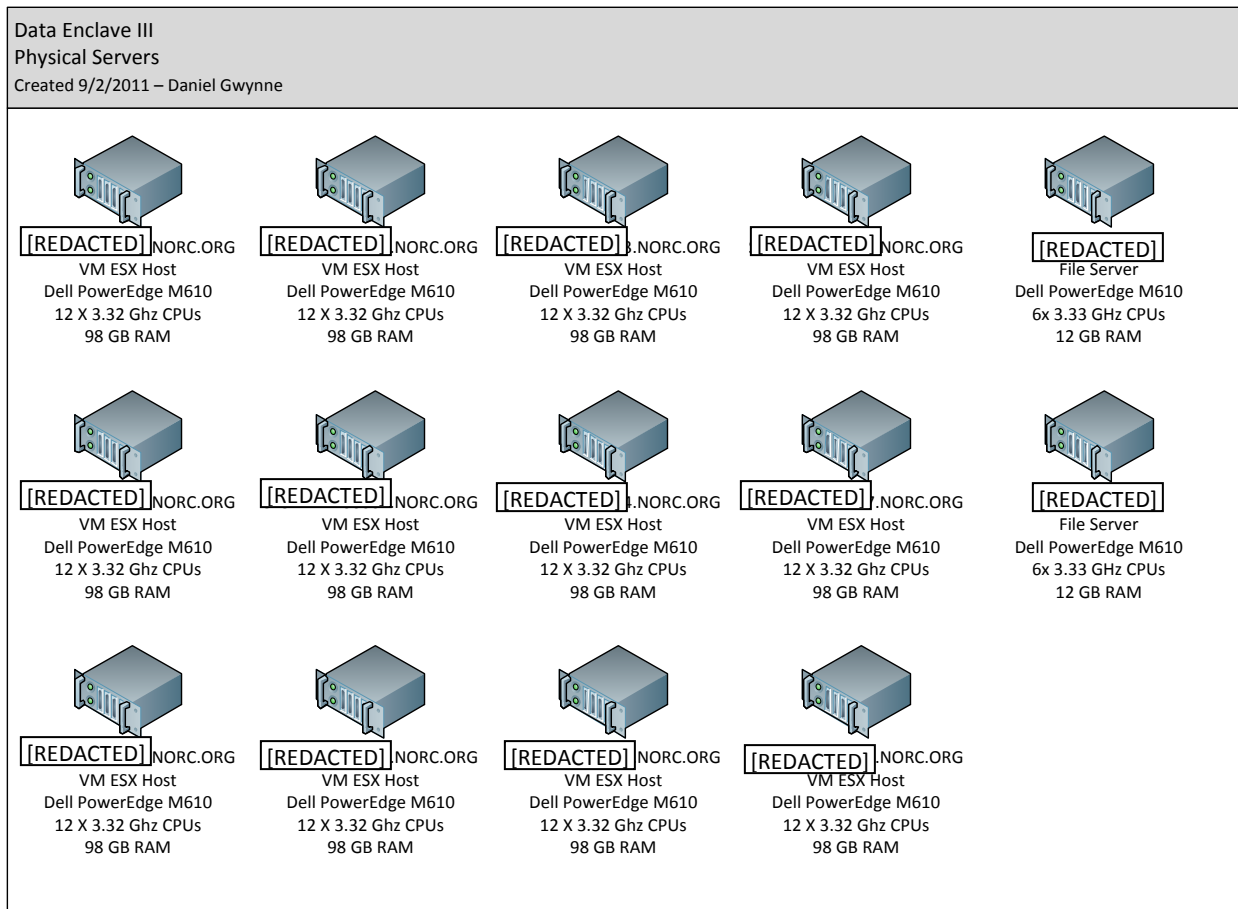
Data Enclave III
Physical Servers
Created 9/2/2011 – Daniel Gwynne

[REDACTED] NORC.ORG
VM ESX Host
Dell PowerEdge M610
12 X 3.32 Ghz CPUs
98 GB RAM

[REDACTED] NORC.ORG
VM ESX Host
Dell PowerEdge M610
12 X 3.32 Ghz CPUs
98 GB RAM

[REDACTED] .NORC.ORG
VM ESX Host
Dell PowerEdge M610
12 X 3.32 Ghz CPUs
98 GB RAM

[REDACTED] NORC.ORG
VM ESX Host
Dell PowerEdge M610
12 X 3.32 Ghz CPUs
98 GB RAM

[REDACTED]
File Server
Dell PowerEdge M610
6x 3.33 GHz CPUs
12 GB RAM

[REDACTED] NORC.ORG
VM ESX Host
Dell PowerEdge M610
12 X 3.32 Ghz CPUs
98 GB RAM

[REDACTED] NORC.ORG
VM ESX Host
Dell PowerEdge M610
12 X 3.32 Ghz CPUs
98 GB RAM

[REDACTED] .NORC.ORG
VM ESX Host
Dell PowerEdge M610
12 X 3.32 Ghz CPUs
98 GB RAM

[REDACTED] .NORC.ORG
VM ESX Host
Dell PowerEdge M610
12 X 3.32 Ghz CPUs
98 GB RAM

[REDACTED]
File Server
Dell PowerEdge M610
6x 3.33 GHz CPUs
12 GB RAM

[REDACTED] NORC.ORG
VM ESX Host
Dell PowerEdge M610
12 X 3.32 Ghz CPUs
98 GB RAM

[REDACTED] NORC.ORG
VM ESX Host
Dell PowerEdge M610
12 X 3.32 Ghz CPUs
98 GB RAM

[REDACTED] NORC.ORG
VM ESX Host
Dell PowerEdge M610
12 X 3.32 Ghz CPUs
98 GB RAM

[REDACTED] .NORC.ORG
VM ESX Host
Dell PowerEdge M610
12 X 3.32 Ghz CPUs
98 GB RAM